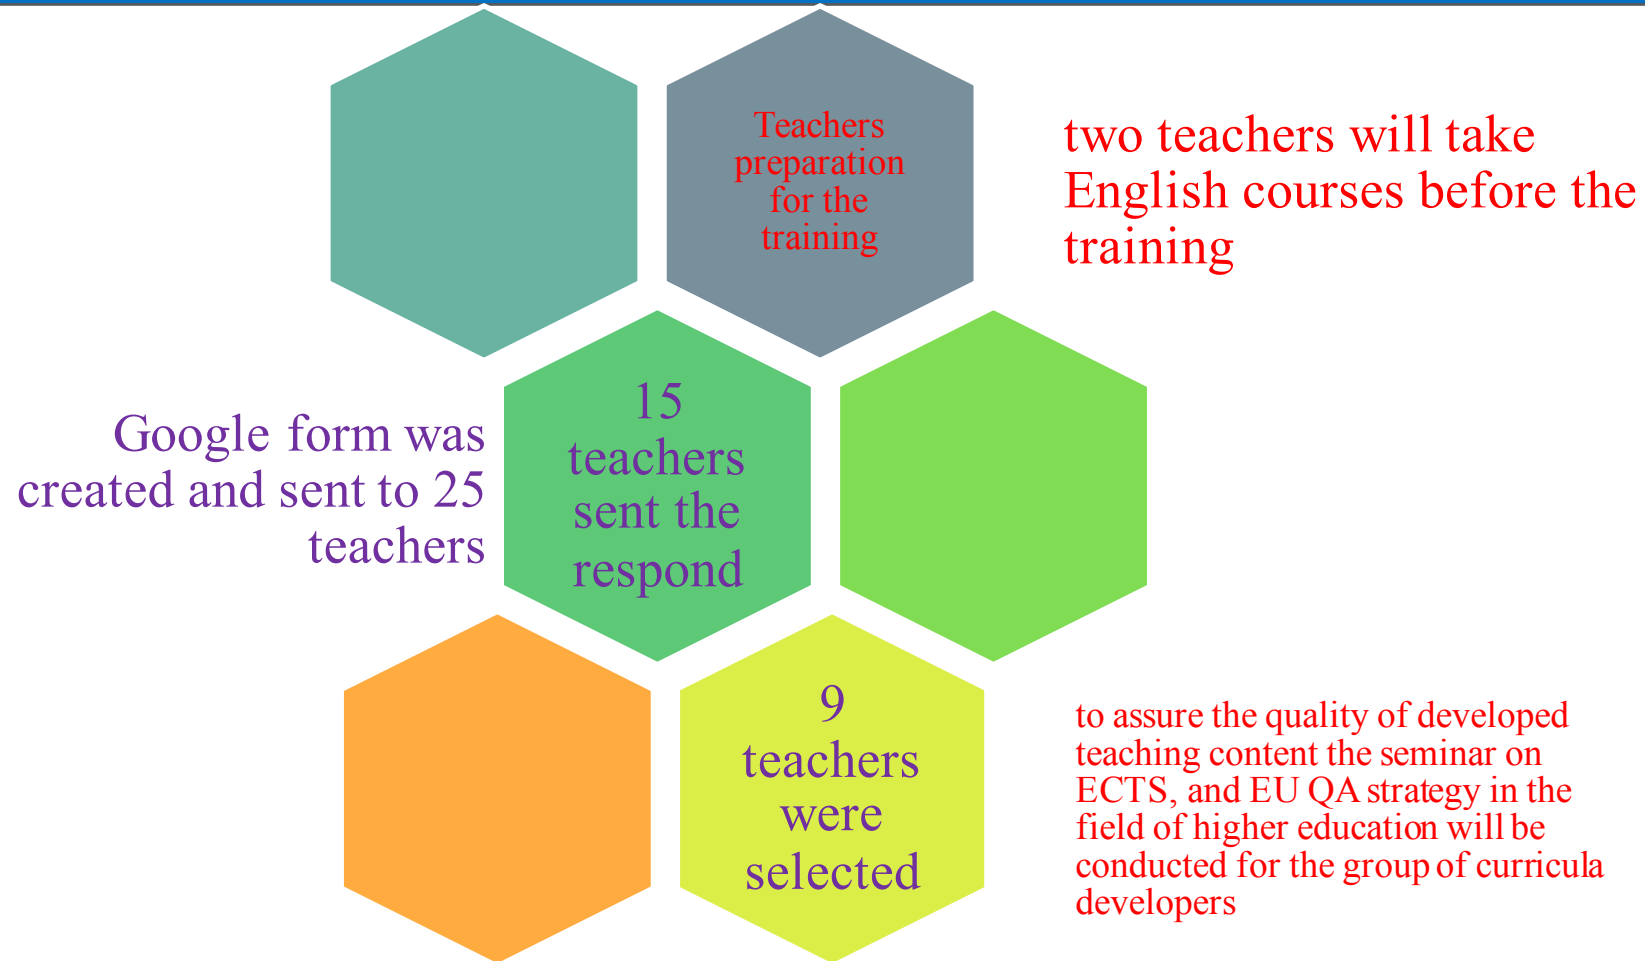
Teachers preparation for the training

two teachers will take English courses before the training

Google form was created and sent to 25 teachers

15 teachers sent the respond

9 teachers were selected

to assure the quality of developed teaching content the seminar on ECTS, and EU QA strategy in the field of higher education will be conducted for the group of curricula developers